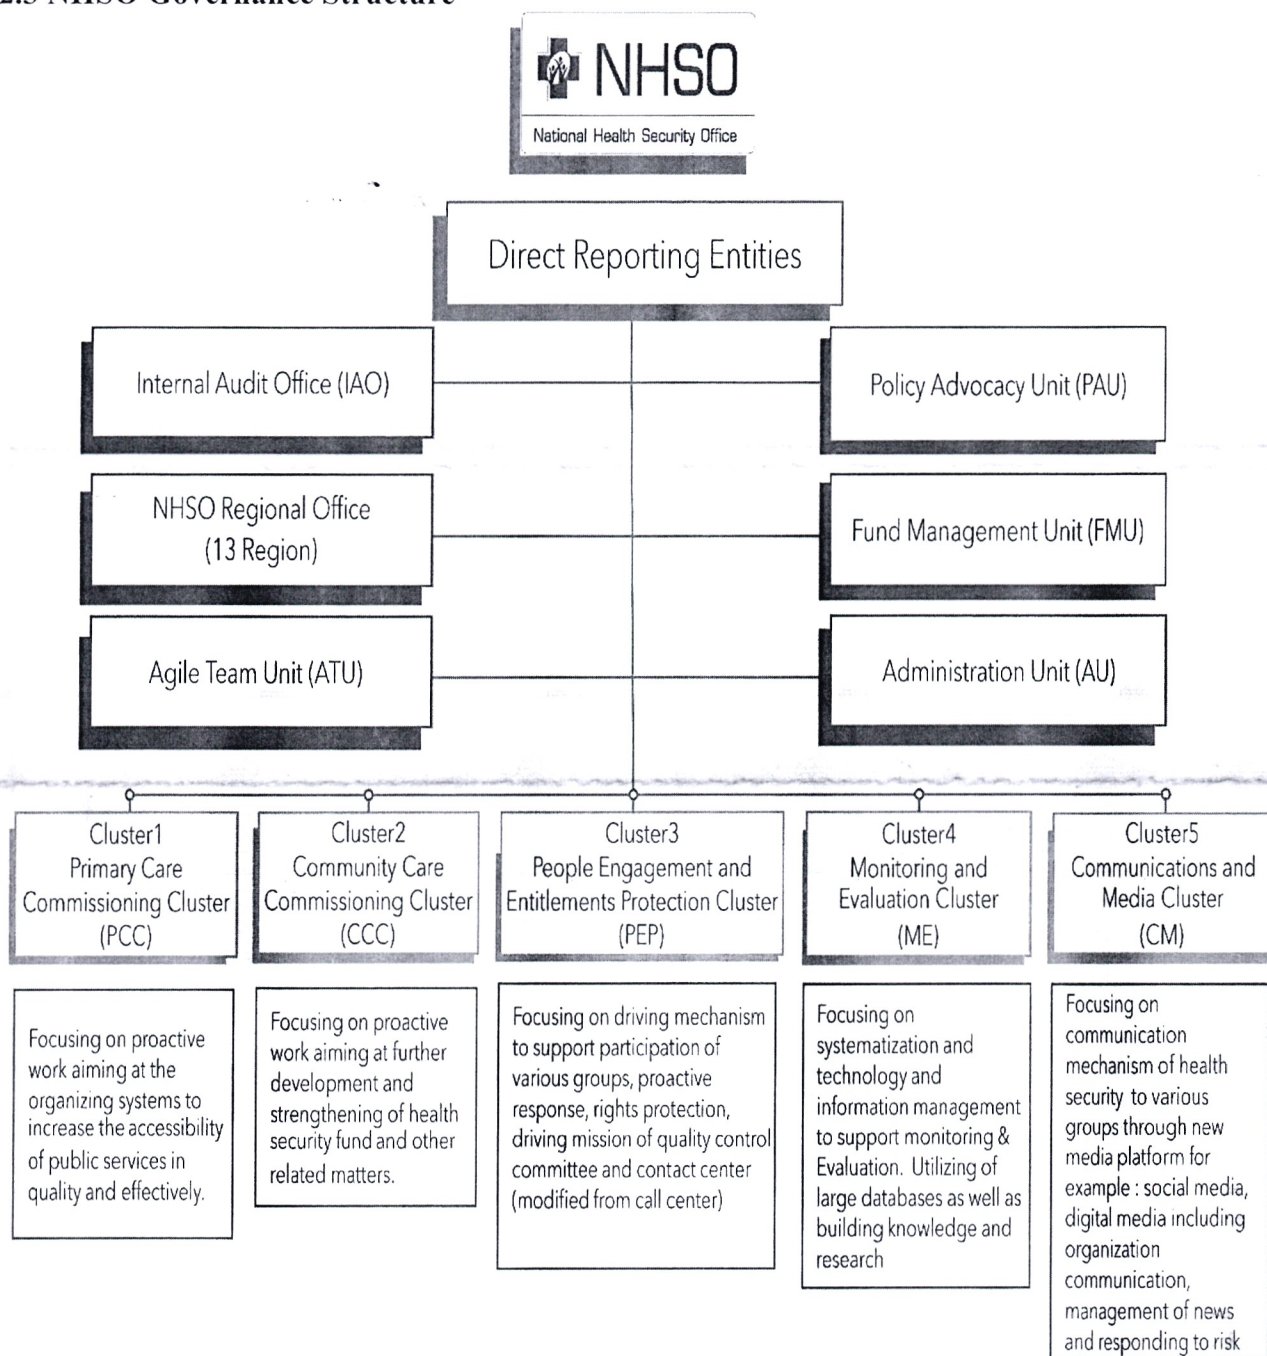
2.5 NHSO Governance Structure

NHSO
National Health Security Office

Direct Reporting Entities

Internal Audit Office (IAO)

Policy Advocacy Unit (PAU)

NHSO Regional Office (13 Region)

Fund Management Unit (FMU)

Agile Team Unit (ATU)

Administration Unit (AU)

Cluster1 Primary Care Commissioning Cluster (PCC)

Cluster2 Community Care Commissioning Cluster (CCC)

Cluster3 People Engagement and Entitlements Protection Cluster (PEP)

Cluster4 Monitoring and Evaluation Cluster (ME)

Cluster5 Communications and Media Cluster (CM)

Focusing on proactive work aiming at the organizing systems to increase the accessibility of public services in quality and effectively.

Focusing on proactive work aiming at further development and strengthening of health security fund and other related matters.

Focusing on driving mechanism to support participation of various groups, proactive response, rights protection, driving mission of quality control committee and contact center (modified from call center)

Focusing on systematization and technology and information management to support monitoring & Evaluation. Utilizing of large databases as well as building knowledge and research

Focusing on communication mechanism of health security to various groups through new media platform for example : social media, digital media including organization communication, management of news and responding to risk